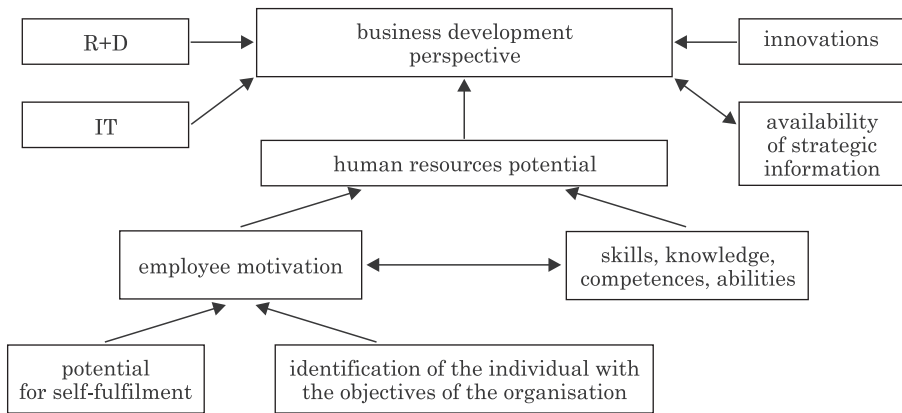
R+D

business development perspective

innovations

IT

availability of strategic information

human resources potential

employee motivation

skills, knowledge, competences, abilities

potential for self-fulfilment

identification of the individual with the objectives of the organisation